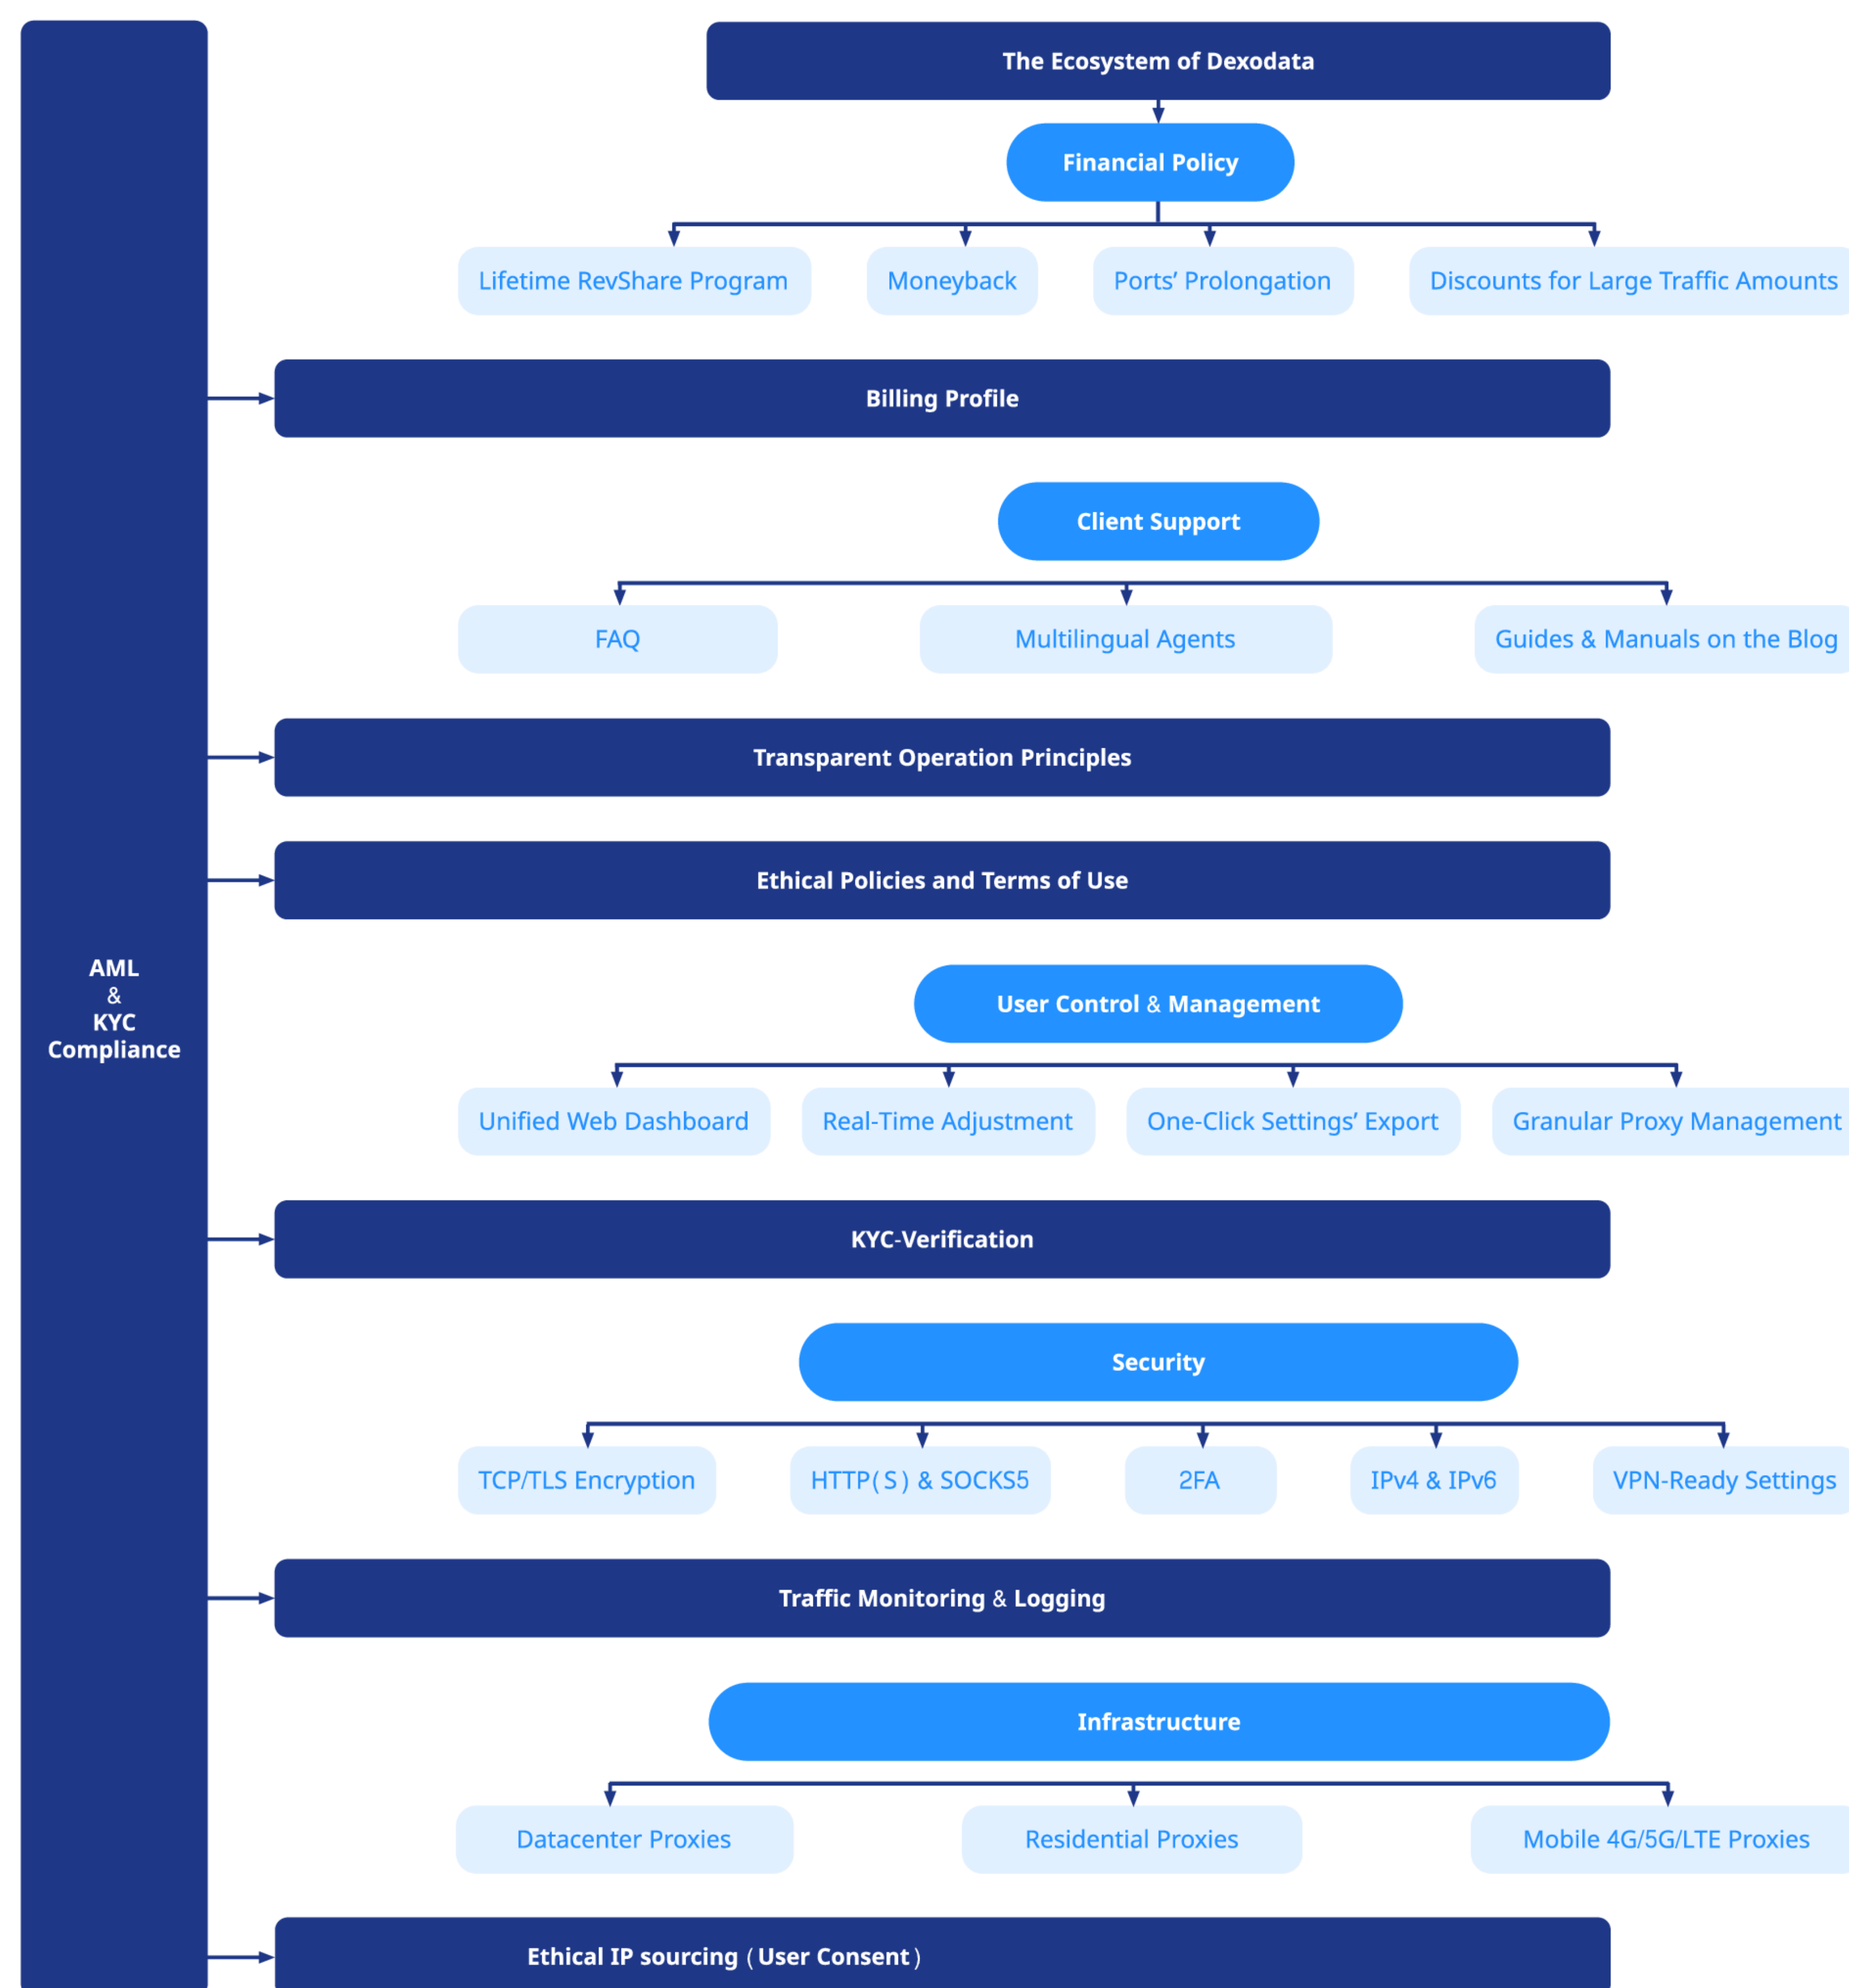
The Ecosystem of Dexodata

Financial Policy

Lifetime RevShare Program

Moneyback

Ports' Prolongation

Discounts for Large Traffic Amounts

Billing Profile

Client Support

FAQ

Multilingual Agents

Guides & Manuals on the Blog

Transparent Operation Principles

Ethical Policies and Terms of Use

User Control & Management

Unified Web Dashboard

Real-Time Adjustment

One-Click Settings' Export

Granular Proxy Management

KYC-Verification

Security

TCP/TLS Encryption

HTTP(S) & SOCKS5

2FA

IPv4 & IPv6

VPN-Ready Settings

Traffic Monitoring & Logging

Infrastructure

Datacenter Proxies

Residential Proxies

Mobile 4G/5G/LTE Proxies

Ethical IP sourcing (User Consent)

AML & KYC Compliance